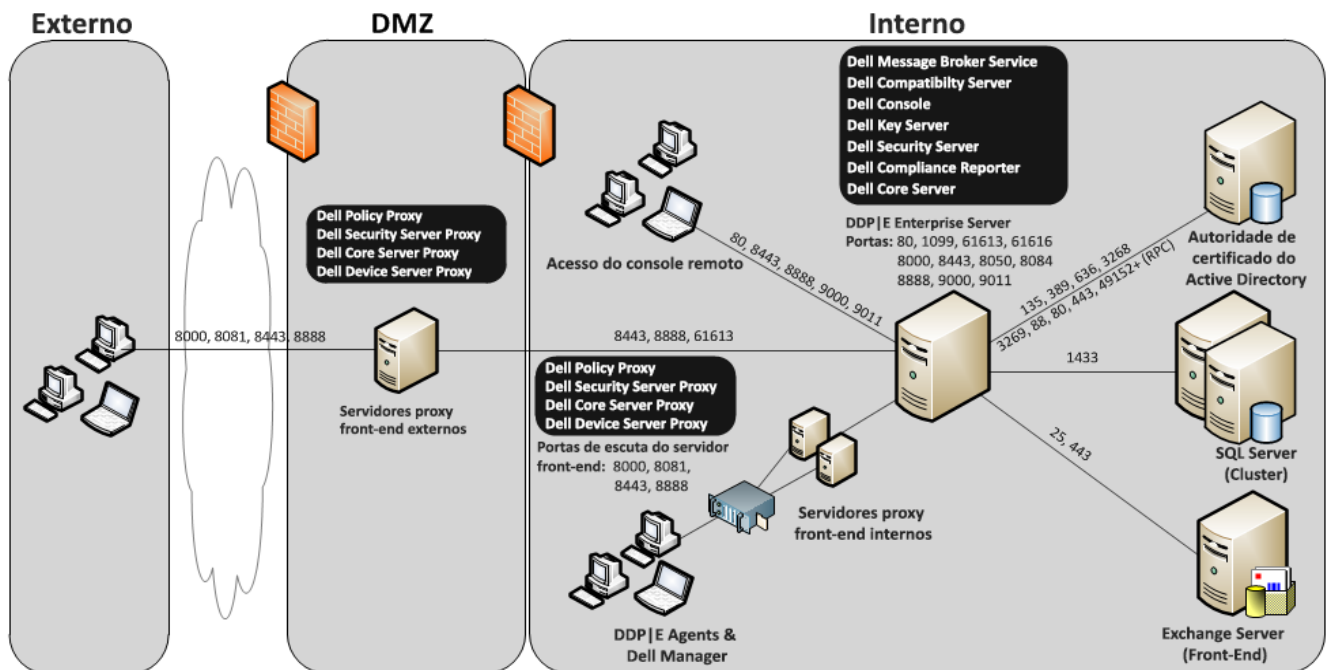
Externo

DMZ

Interno

Dell Message Broker Service
Dell Compatibilty Server
Dell Console
Dell Key Server
Dell Security Server
Dell Compliance Reporter
Dell Core Server

DDP|E Enterprise Server
Portas: 80, 1099, 61613, 61616
8000, 8443, 8050, 8084
8888, 9000, 9011

Dell Policy Proxy
Dell Security Server Proxy
Dell Core Server Proxy
Dell Device Server Proxy

Acesso do console remoto

80, 8443, 8888, 9000, 9011

135, 389, 636, 3268
3269, 88, 80, 443, 49152+ (RPC)

Autoridade de certificado do Active Directory

8000, 8081, 8443, 8888

8443, 8888, 61613

1433

Servidores proxy front-end externos

Dell Policy Proxy
Dell Security Server Proxy
Dell Core Server Proxy
Dell Device Server Proxy

Portas de escuta do servidor front-end: 8000, 8081, 8443, 8888

25, 443

SQL Server (Cluster)

Servidores proxy front-end internos

DDP|E Agents & Dell Manager

Exchange Server (Front-End)